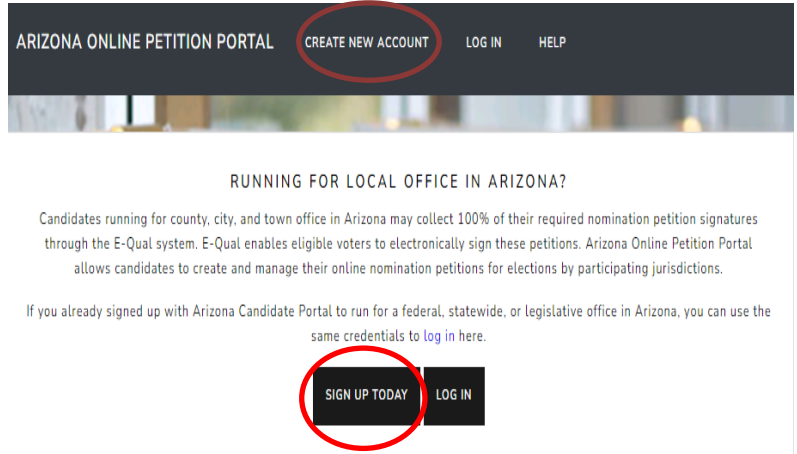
ARIZONA ONLINE PETITION PORTAL CREATE NEW ACCOUNT LOG IN HELP

RUNNING FOR LOCAL OFFICE IN ARIZONA?

Candidates running for county, city, and town office in Arizona may collect 100% of their required nomination petition signatures through the E-Qual system. E-Qual enables eligible voters to electronically sign these petitions. Arizona Online Petition Portal allows candidates to create and manage their online nomination petitions for elections by participating jurisdictions.

If you already signed up with Arizona Candidate Portal to run for a federal, statewide, or legislative office in Arizona, you can use the same credentials to log in here.

SIGN UP TODAY LOG IN